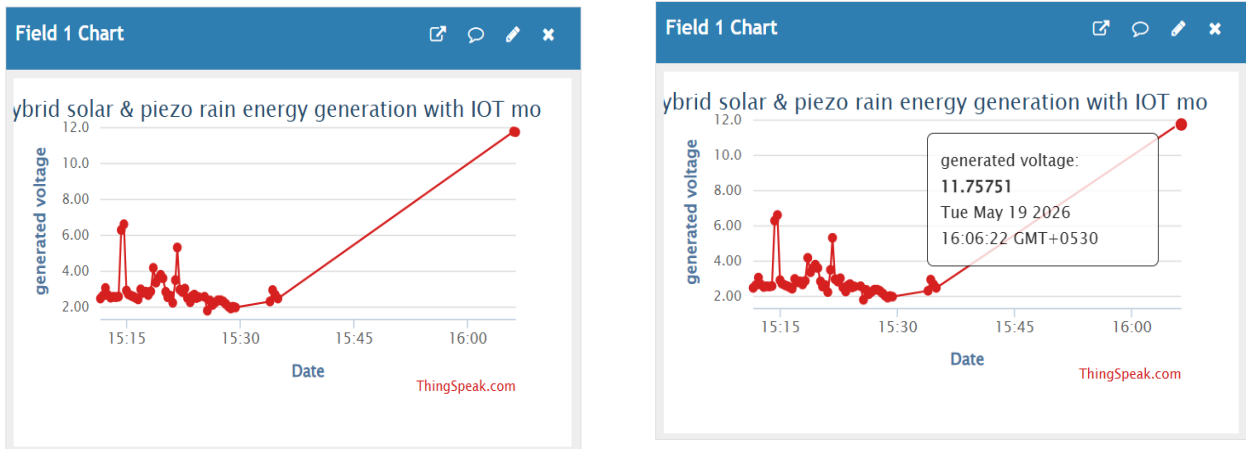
Field 1 Chart

ybrid solar & piezo rain energy generation with IOT mo

generated voltage

12.0
10.0
8.00
6.00
4.00
2.00

15:15
15:30
15:45
16:00

Date

ThingSpeak.com

Field 1 Chart

ybrid solar & piezo rain energy generation with IOT mo

generated voltage

12.0
10.0
8.00
6.00
4.00
2.00

generated voltage:
11.75751
Tue May 19 2026
16:06:22 GMT+0530

15:15
15:30
15:45
16:00

Date

ThingSpeak.com